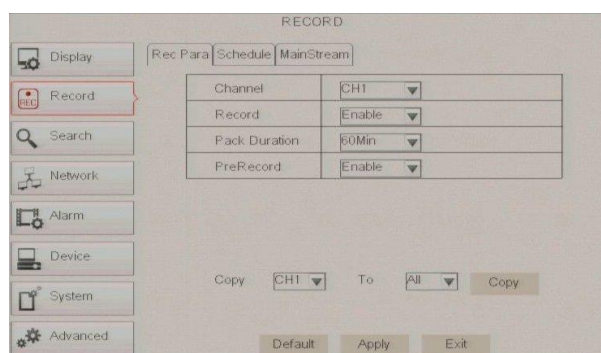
RECORD

Display
REC Record
Search
Network
Alarm
Device
System
Advanced

Rec Para | Schedule | MainStream

| Channel | CH1 |
|---|---|
| Record | Enable |
| Pack Duration | 60Min |
| PreRecord | Enable |

Copy CH1 To All Copy

Default Apply Exit